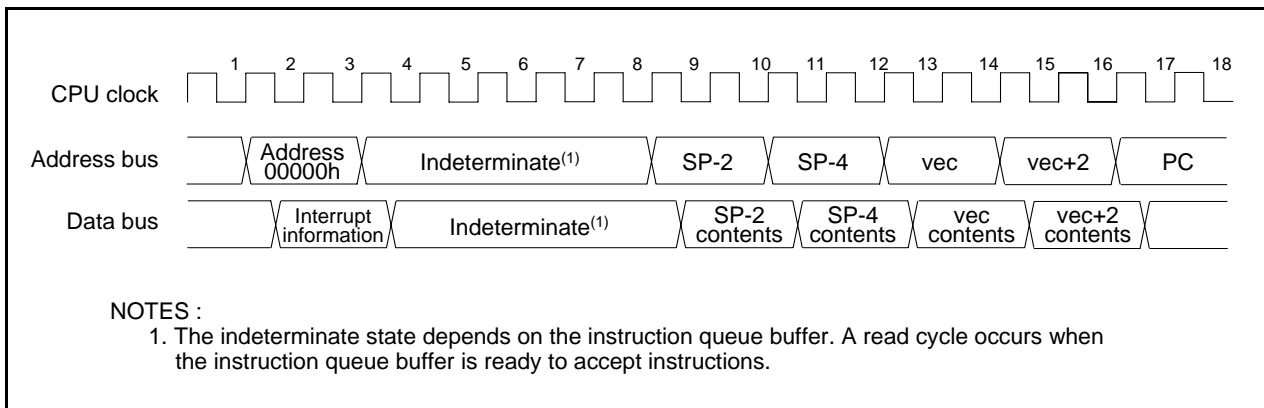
CPU clock

1 2 3 4 5 6 7 8 9 10 11 12 13 14 15 16 17 18

Address bus

Address 00000h

Indeterminate$^{(1)}$

SP-2

SP-4

vec

vec+2

PC

Data bus

Interrupt information

Indeterminate$^{(1)}$

SP-2 contents

SP-4 contents

vec contents

vec+2 contents

NOTES :
1. The indeterminate state depends on the instruction queue buffer. A read cycle occurs when the instruction queue buffer is ready to accept instructions.